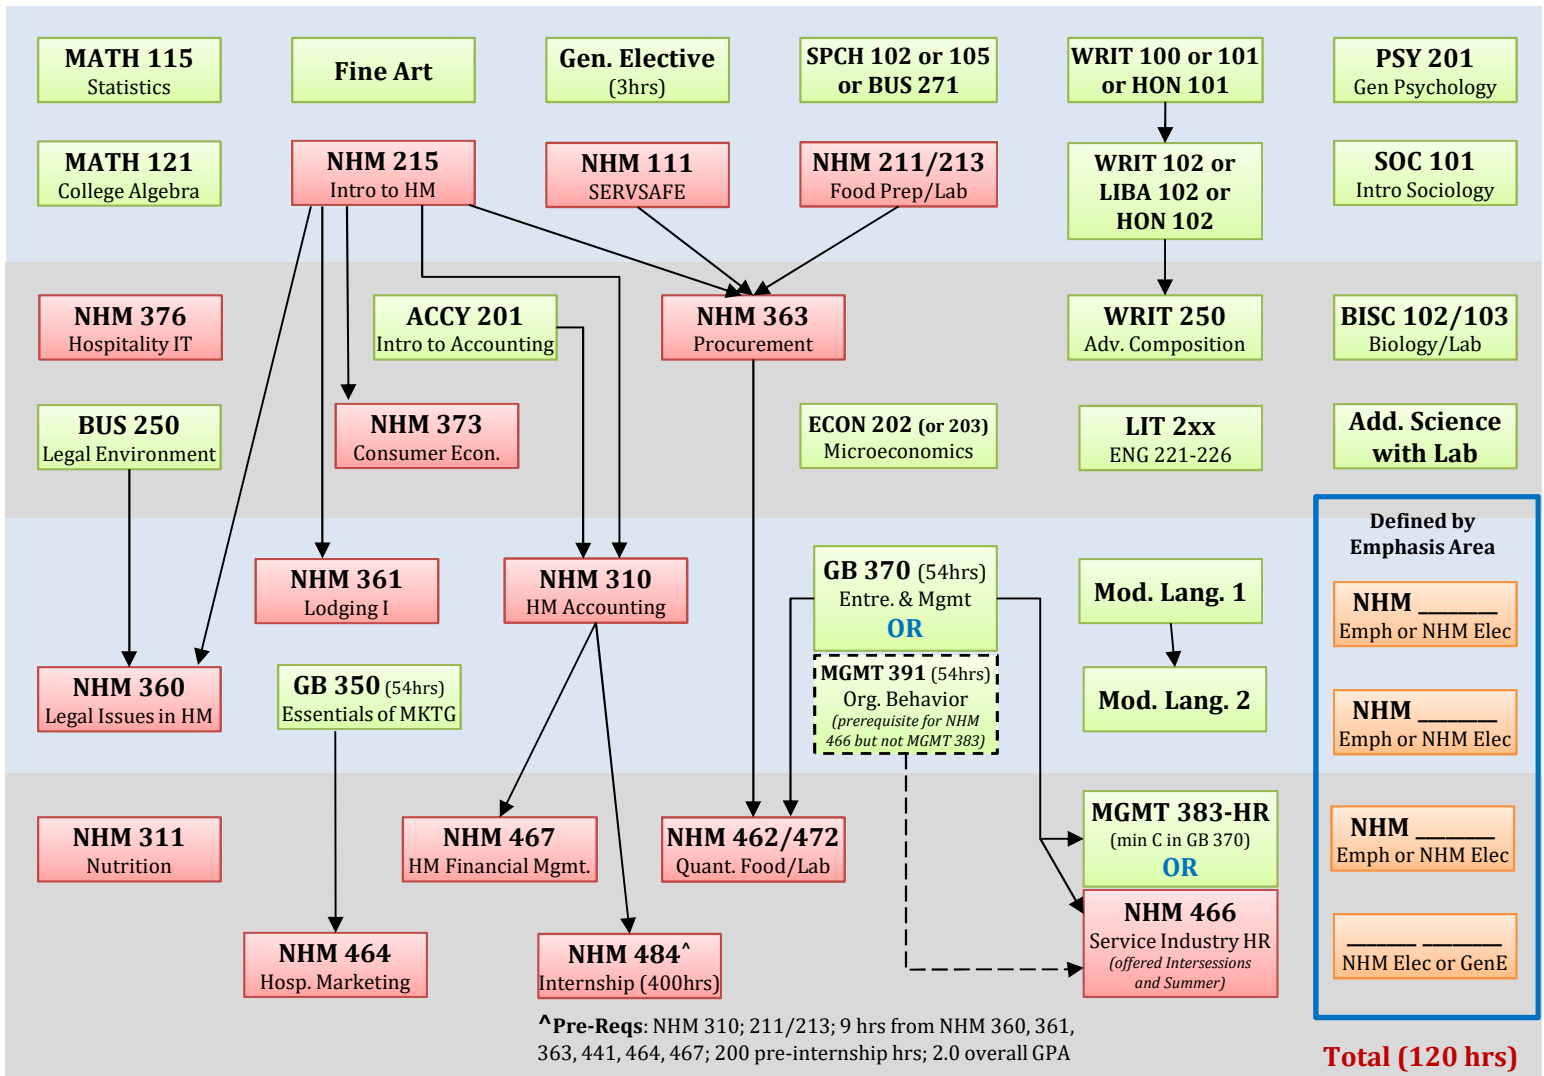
MATH 115
Statistics

Fine Art

Gen. Elective
(3hrs)

SPCH 102 or 105 or BUS 271

WRIT 100 or 101 or HON 101

PSY 201
Gen Psychology

MATH 121
College Algebra

NHM 215
Intro to HM

NHM 111
SERVSAFE

NHM 211/213
Food Prep/Lab

WRIT 102 or LIBA 102 or HON 102

SOC 101
Intro Sociology

NHM 376
Hospitality IT

ACCY 201
Intro to Accounting

NHM 363
Procurement

WRIT 250
Adv. Composition

BISC 102/103
Biology/Lab

BUS 250
Legal Environment

NHM 373
Consumer Econ.

ECON 202 (or 203)
Microeconomics

LIT 2xx
ENG 221-226

Add. Science with Lab

Defined by Emphasis Area

NHM 361
Lodging I

NHM 310
HM Accounting

GB 370 (54hrs)
Entre. & Mgmt
OR

Mod. Lang. 1

NHM _______
Emph or NHM Elec

NHM 360
Legal Issues in HM

GB 350 (54hrs)
Essentials of MKTG

MGMT 391 (54hrs)
Org. Behavior
(prerequisite for NHM 466 but not MGMT 383)

Mod. Lang. 2

NHM _______
Emph or NHM Elec

NHM 311
Nutrition

NHM 467
HM Financial Mgmt.

NHM 462/472
Quant. Food/Lab

MGMT 383-HR
(min C in GB 370)
OR

NHM _______
Emph or NHM Elec

NHM 464
Hosp. Marketing

NHM 484^
Internship (400hrs)

NHM 466
Service Industry HR
(offered Intersessions and Summer)

_______ _______
NHM Elec or GenE

^Pre-Reqs: NHM 310; 211/213; 9 hrs from NHM 360, 361, 363, 441, 464, 467; 200 pre-internship hrs; 2.0 overall GPA

Total (120 hrs)